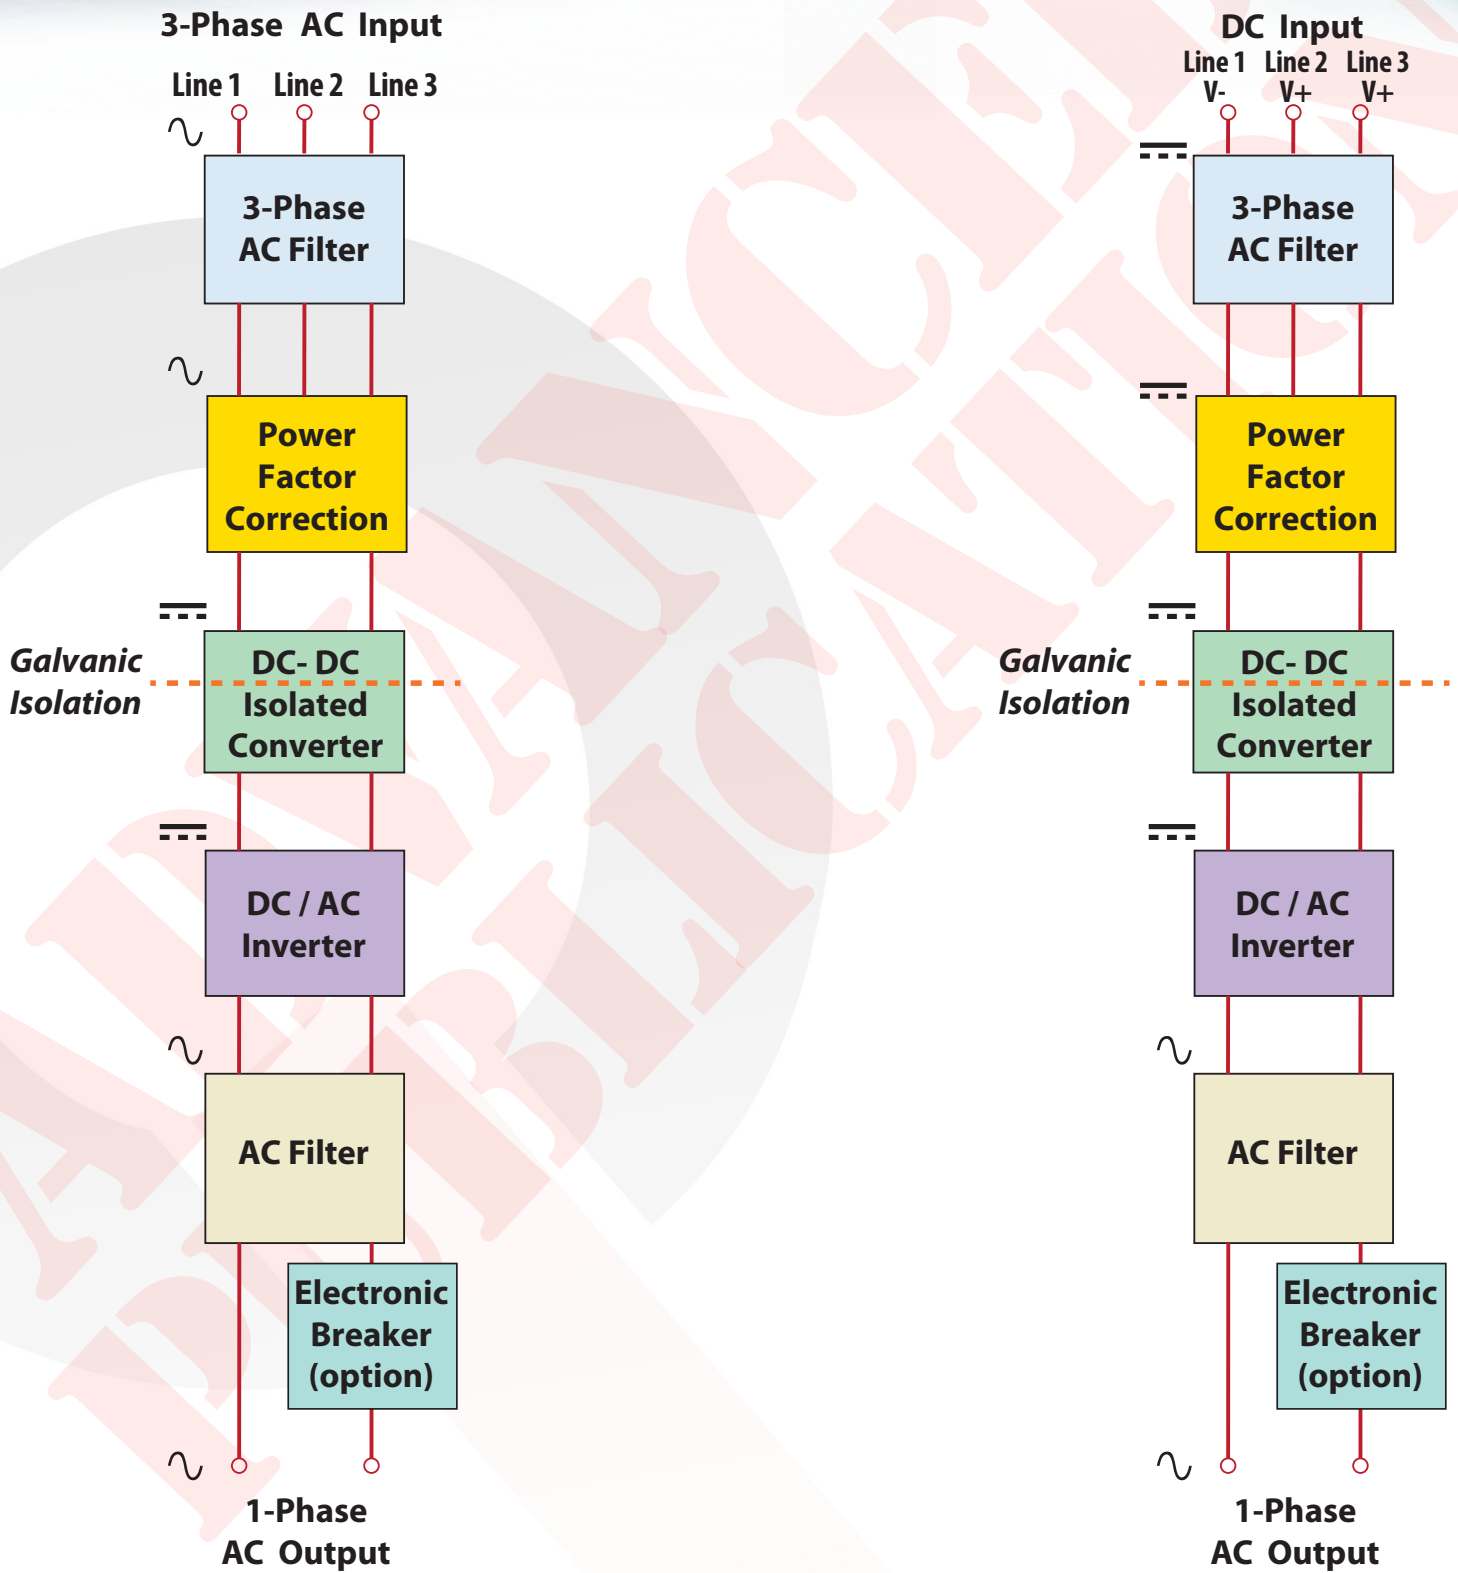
3-Phase AC Input

Line 1 Line 2 Line 3

3-Phase AC Filter

Power Factor Correction

Galvanic Isolation

DC- DC Isolated Converter

DC / AC Inverter

AC Filter

Electronic Breaker (option)

1-Phase AC Output

DC Input

Line 1 V- Line 2 V+ Line 3 V+

3-Phase AC Filter

Power Factor Correction

Galvanic Isolation

DC- DC Isolated Converter

DC / AC Inverter

AC Filter

Electronic Breaker (option)

1-Phase AC Output